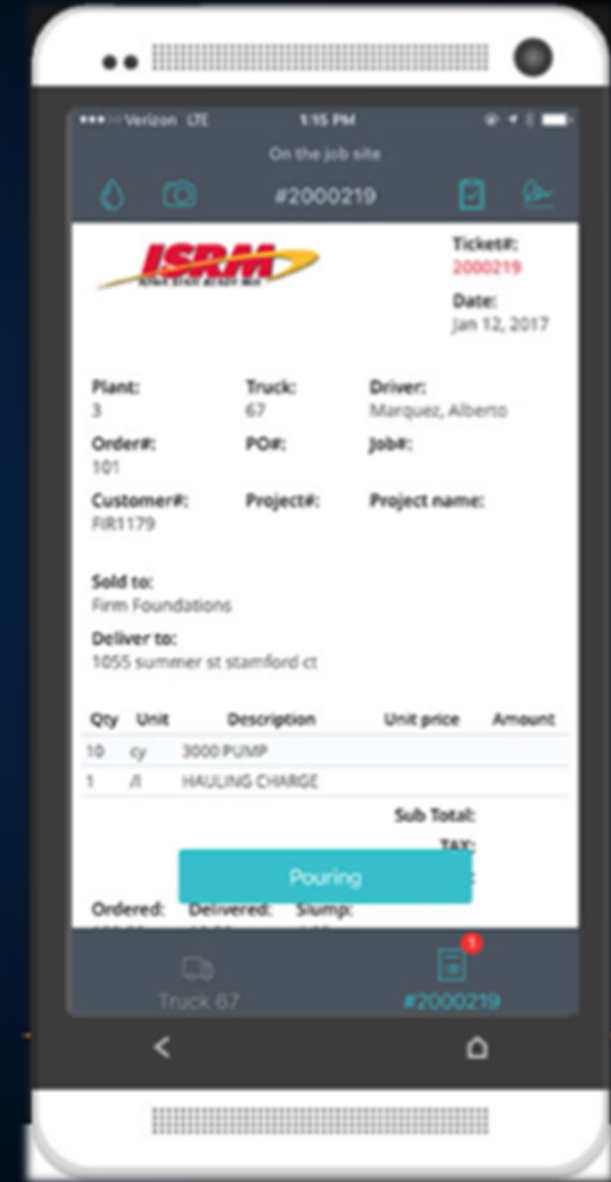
●●●○○ Verizon LTE 1:15 PM

On the job site

#2000219

ISRM
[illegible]

Ticket#:
2000219

Date:
Jan 12, 2017

Plant:
3

Truck:
67

Driver:
Marquez, Alberto

Order#:
101

PO#:

Job#:

Customer#:
FIR1179

Project#:

Project name:

Sold to:
Firm Foundations

Deliver to:
1055 summer st stamford ct

| Qty | Unit | Description | Unit price | Amount |
|---|---|---|---|---|
| 10 | cy | 3000 PUMP | | |
| 1 | /l | HAULING CHARGE | | |

Sub Total:

TAX:

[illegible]

Pouring

Ordered: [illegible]
Delivered: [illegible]
Slump: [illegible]

Truck 67

1

#2000219